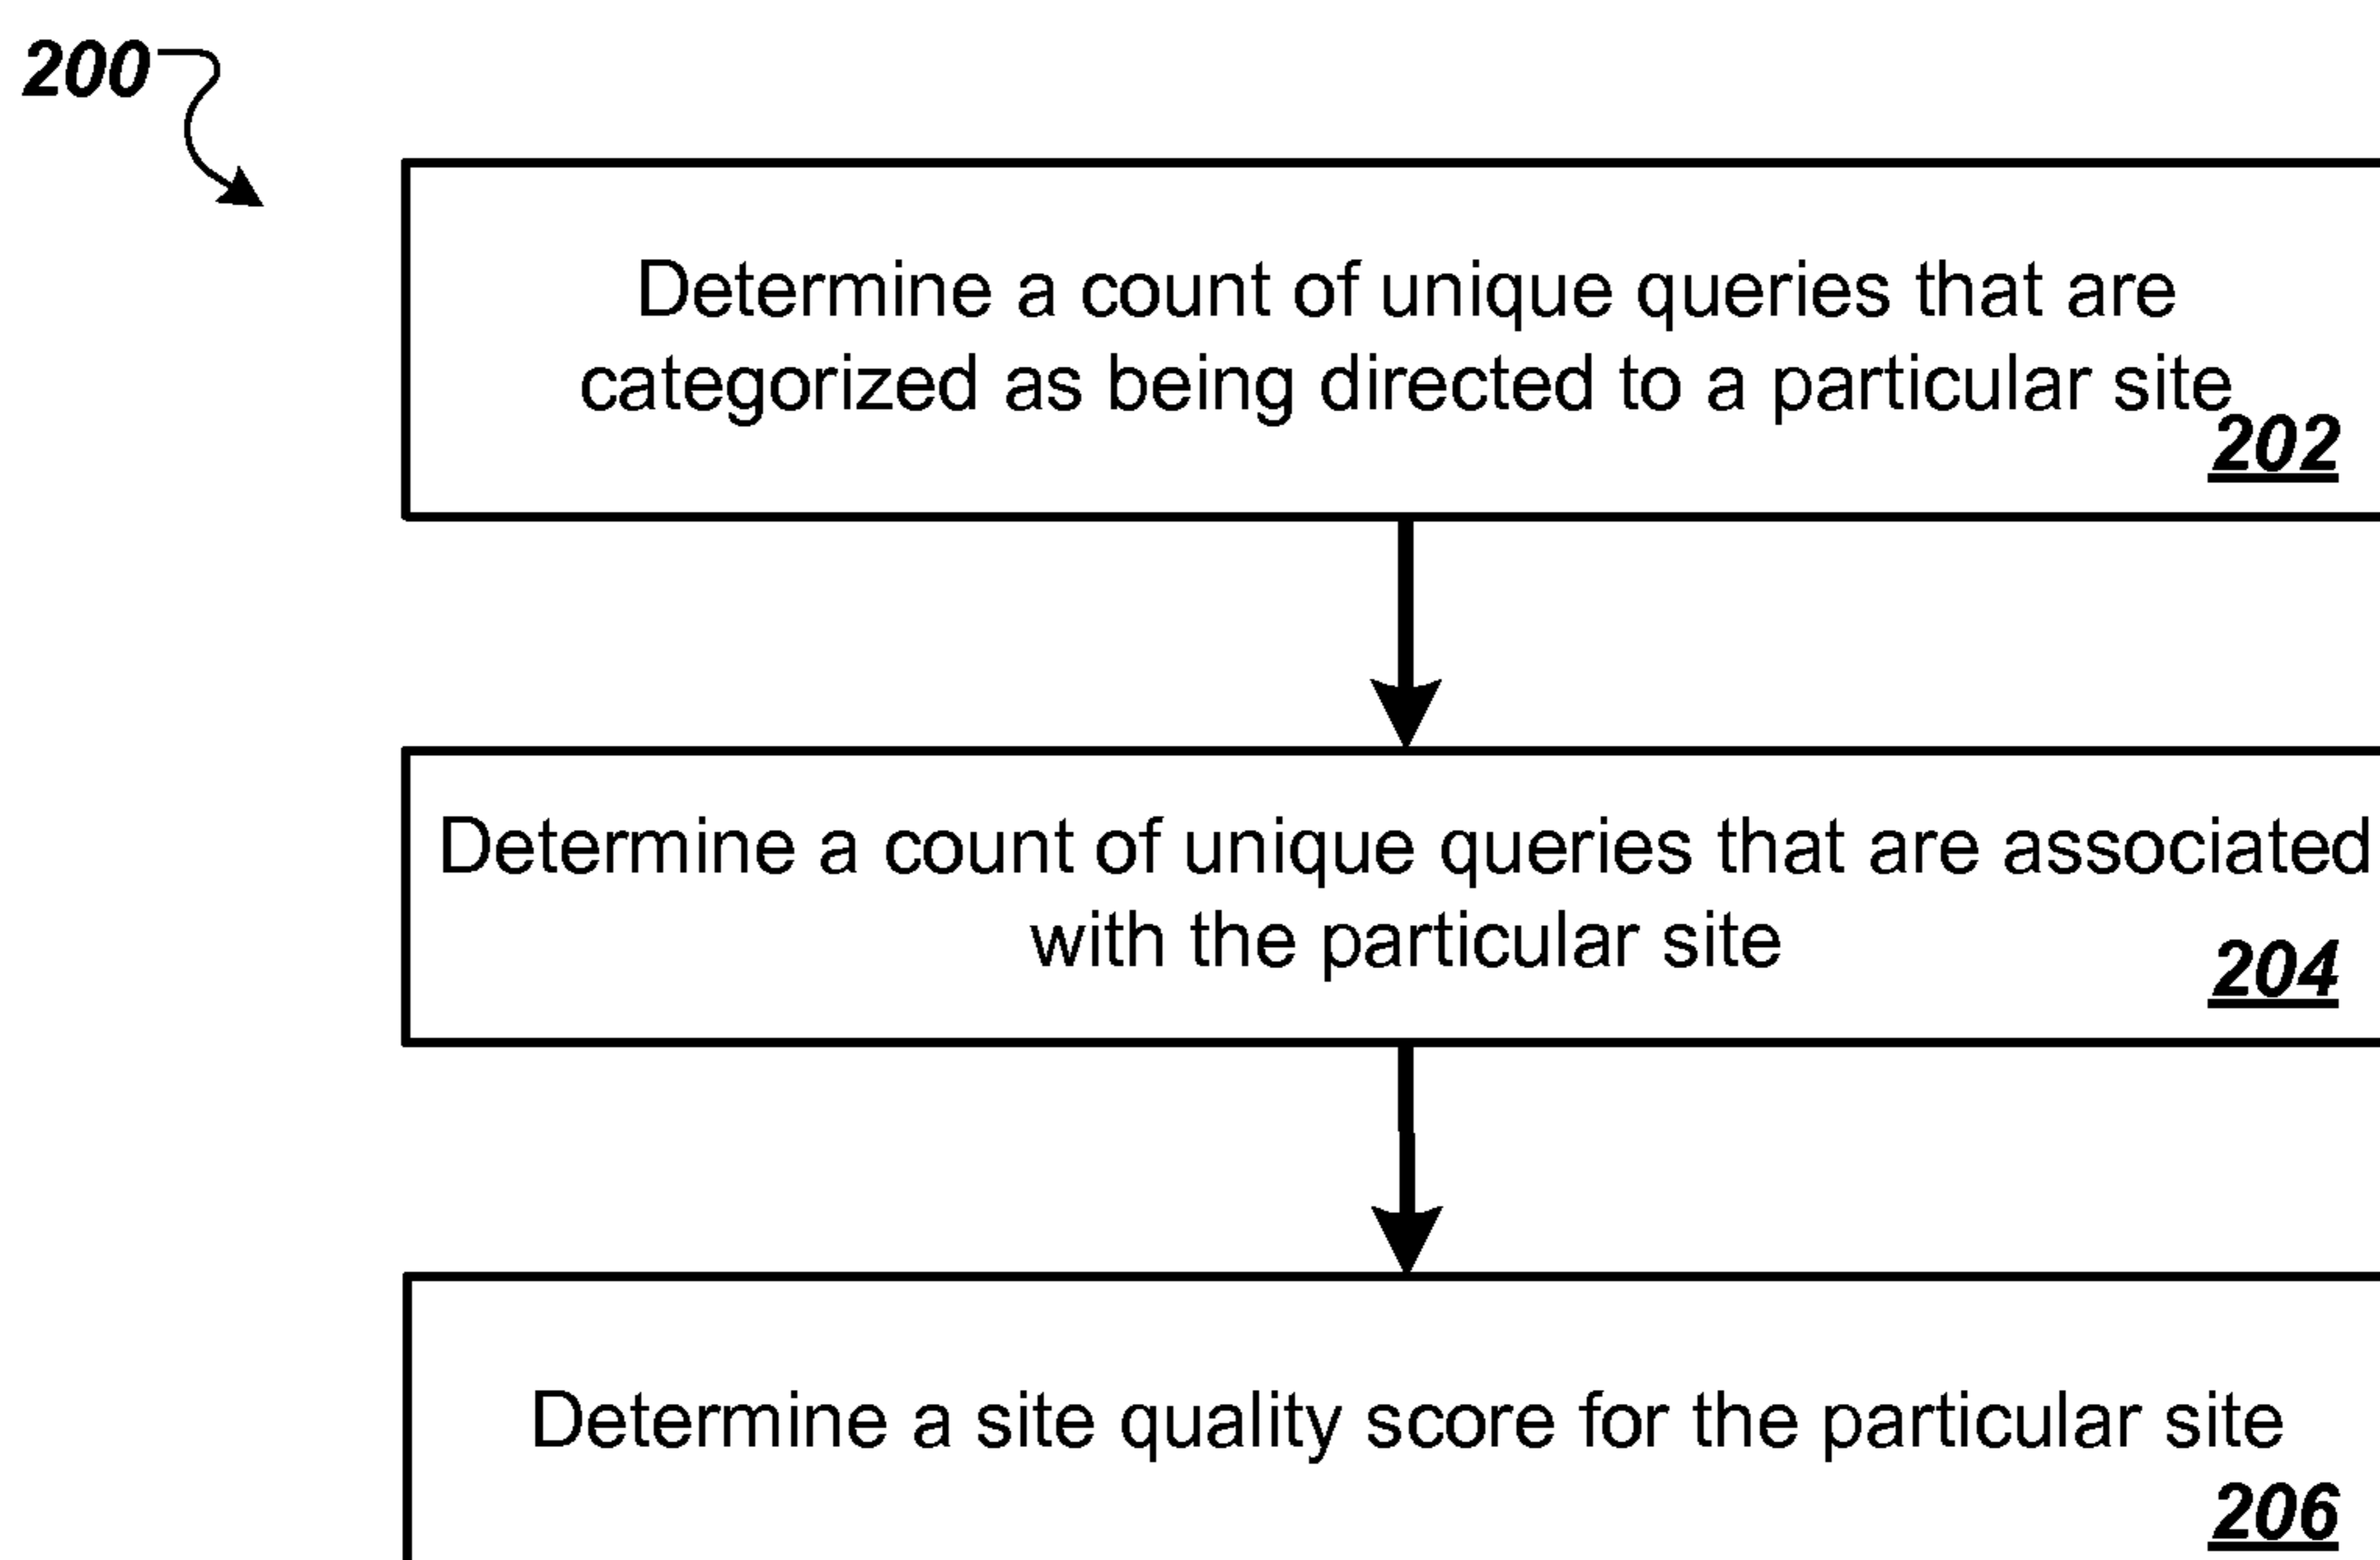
200

Determine a count of unique queries that are categorized as being directed to a particular site
202

Determine a count of unique queries that are associated with the particular site
204

Determine a site quality score for the particular site
206